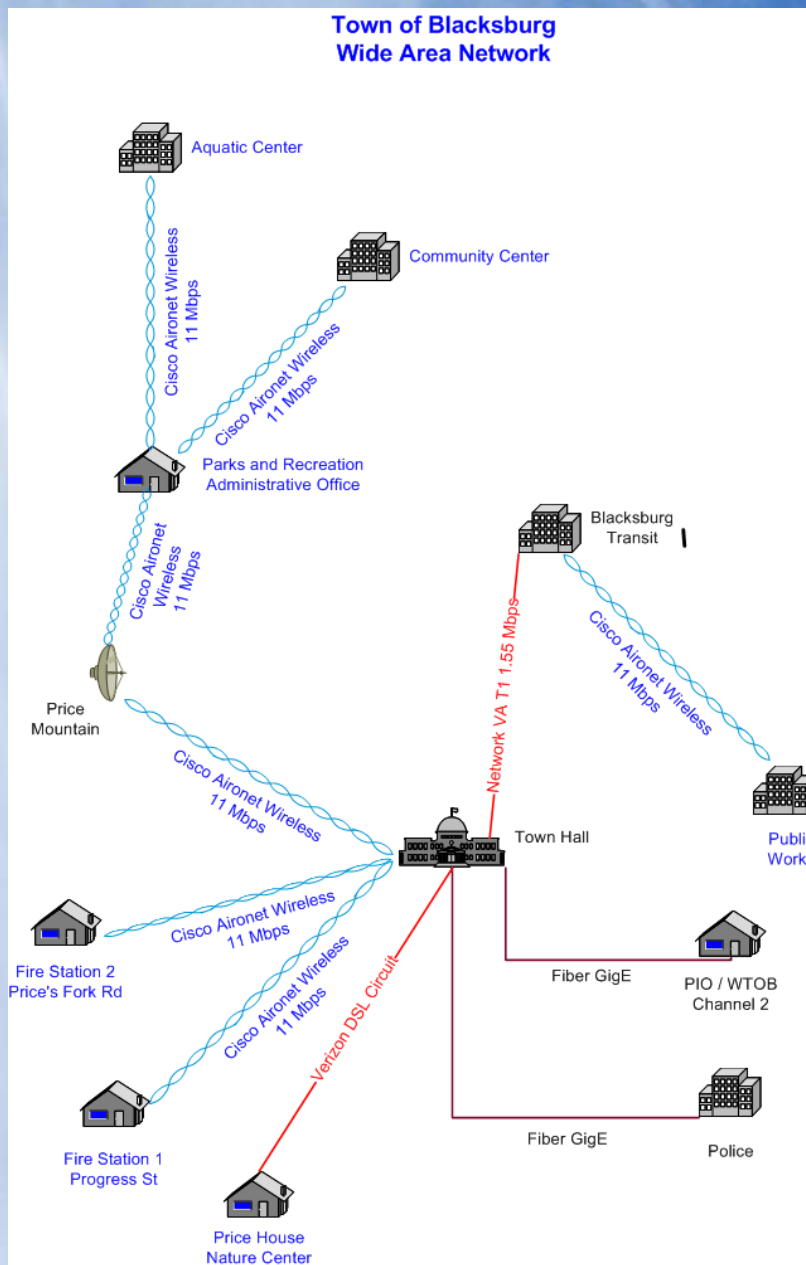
Town of Blacksburg
Wide Area Network

Aquatic Center

Cisco Aironet Wireless 11 Mbps

Community Center

Cisco Aironet Wireless 11 Mbps

Parks and Recreation Administrative Office

Cisco Aironet Wireless 11 Mbps

Blacksburg Transit

Network VA T1 1.55 Mbps

Cisco Aironet Wireless 11 Mbps

Price Mountain

Cisco Aironet Wireless 11 Mbps

Town Hall

Publi
Work

Fire Station 2
Price's Fork Rd

Cisco Aironet Wireless 11 Mbps

Cisco Aironet Wireless 11 Mbps

Verizon DSL Circuit

Fiber GigE

PIO / WTOB
Channel 2

Fire Station 1
Progress St

Fiber GigE

Police

Price House
Nature Center